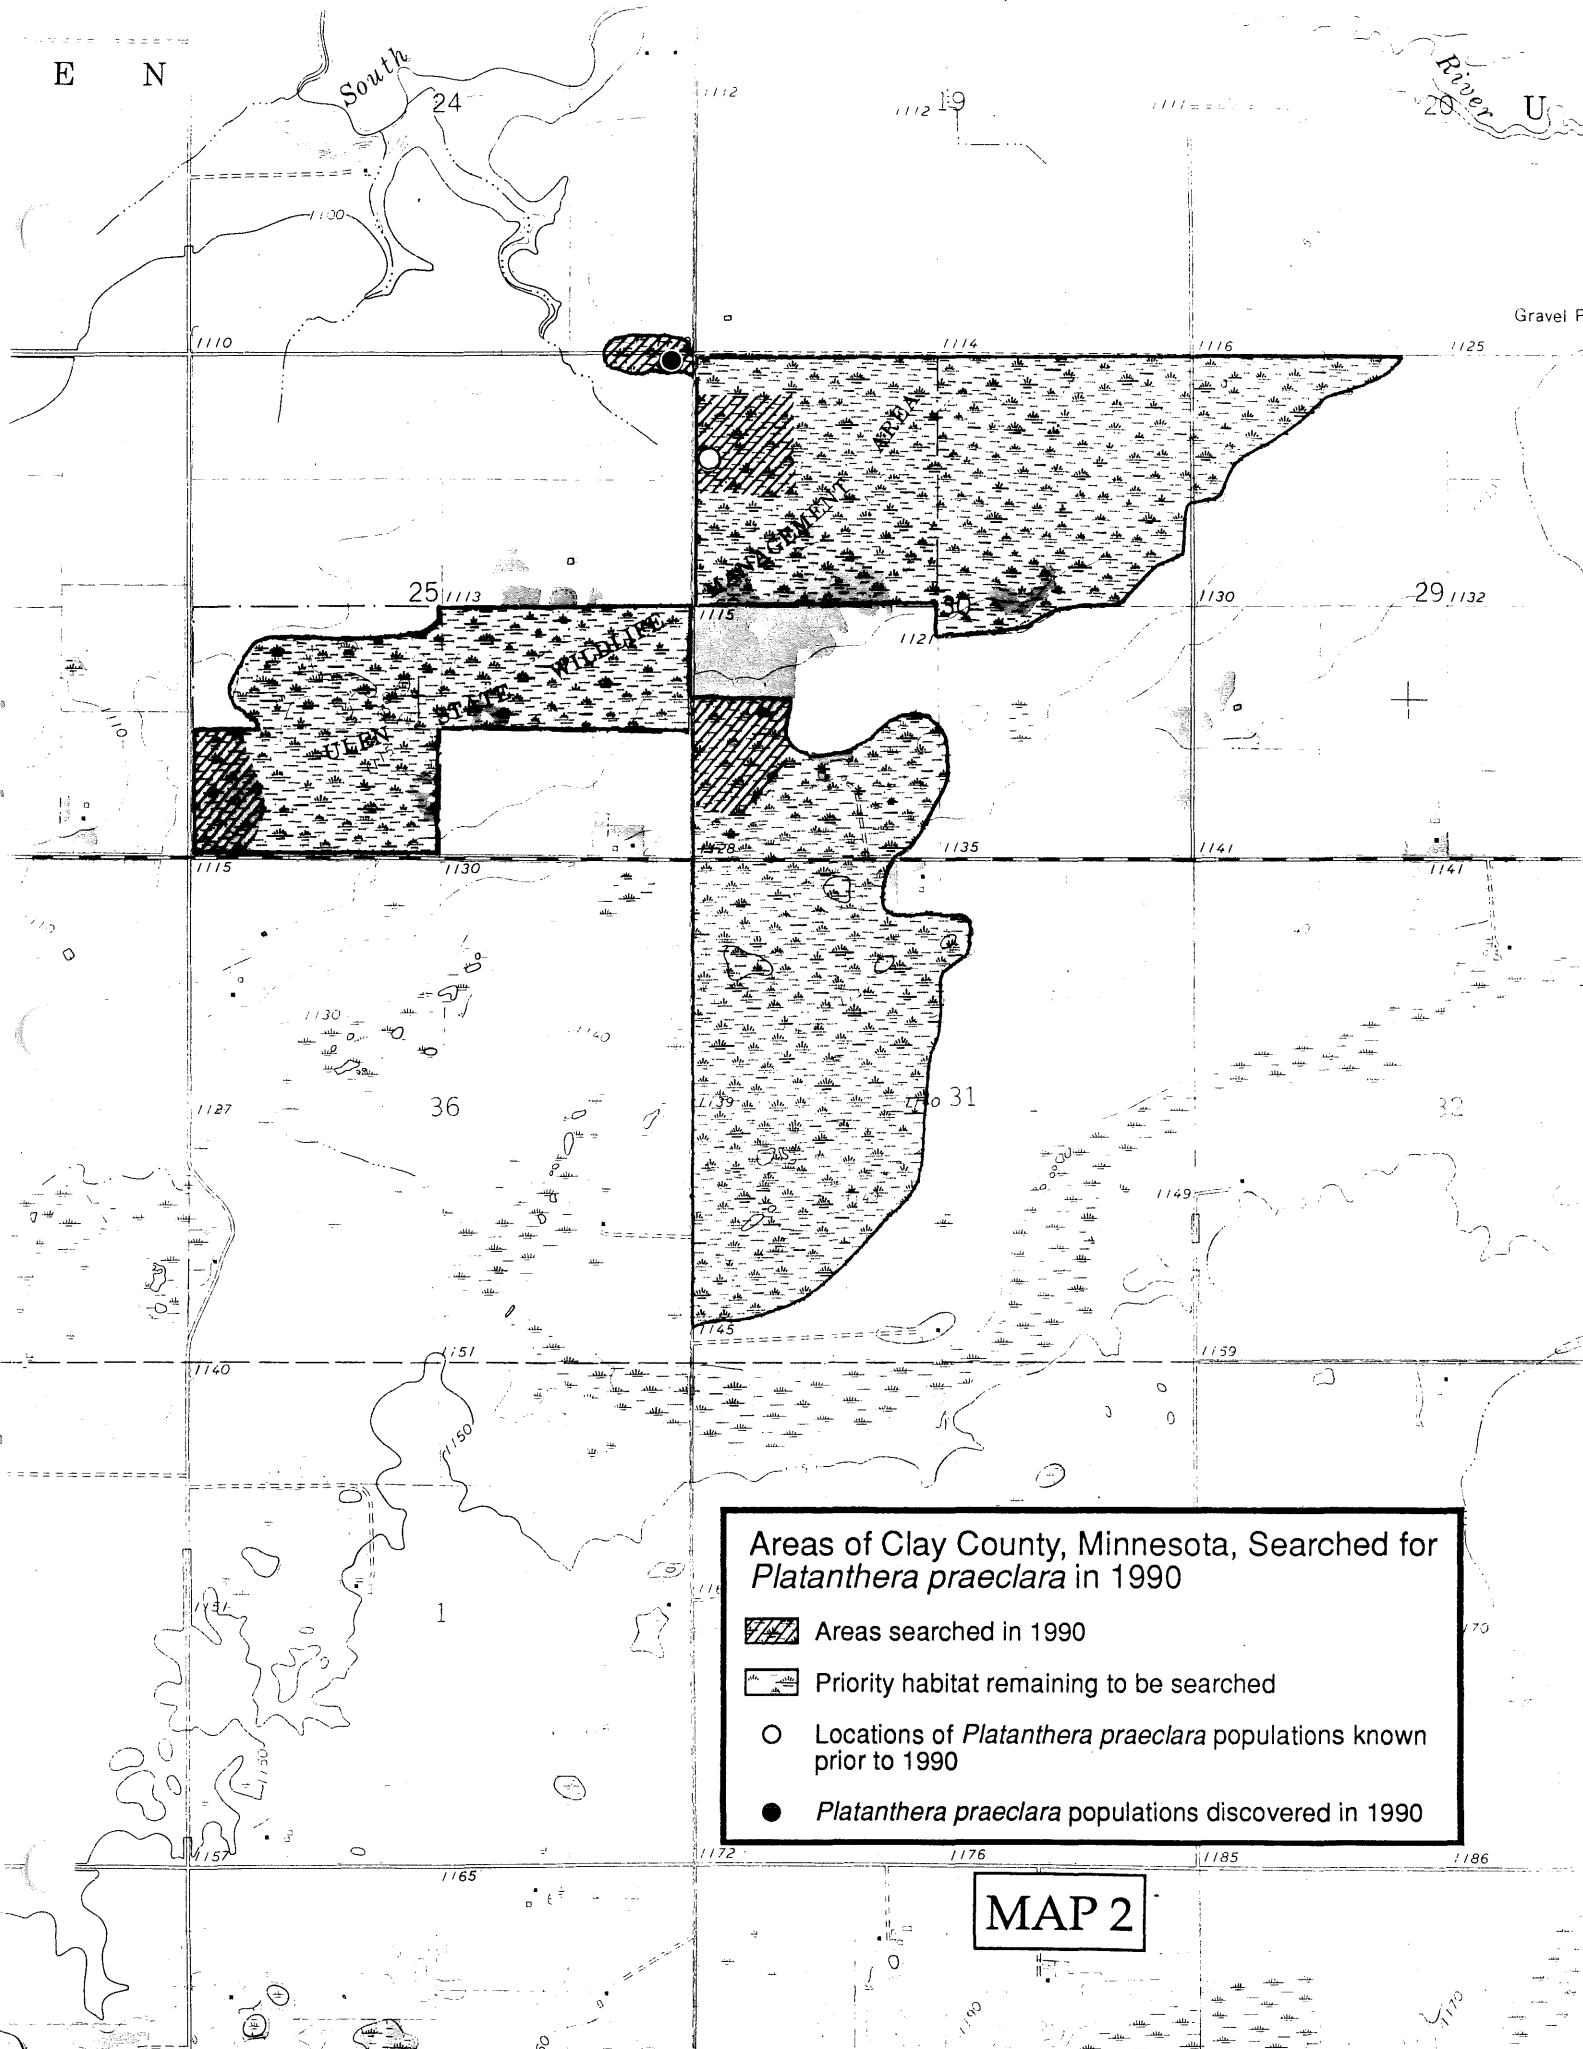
E N

South

24

1112

1112 19

River

20

U

1100

Gravel P

1110

1114

1116

1125

MANAGEMENT AREA

ULEN STATE WILDLIFE

25 1113

1115

1121

30

1130

29 1132

1110

1115

1130

1128

1135

1141

1141

1130

1140

1127

36

1139

1140 31

32

1149

1145

1140

1151

1159

1150

1151

1

1150

1157

1165

1172

1176

1185

1186

1170

Areas of Clay County, Minnesota, Searched for *Platanthera praeclara* in 1990

Areas searched in 1990

Priority habitat remaining to be searched

Locations of *Platanthera praeclara* populations known prior to 1990

*Platanthera praeclara* populations discovered in 1990

MAP 2